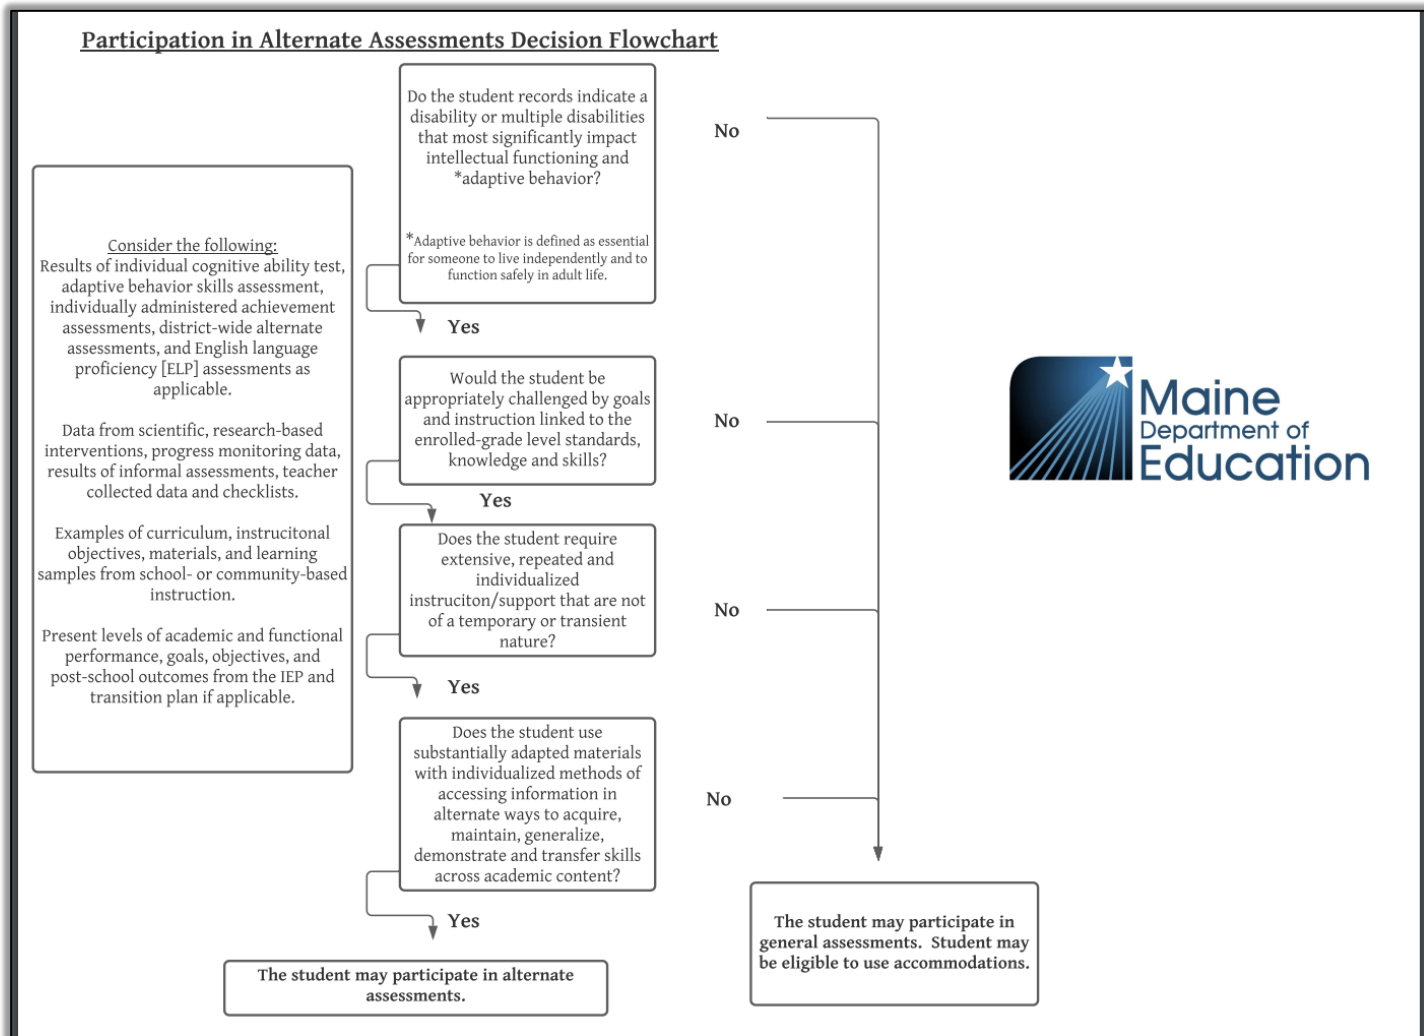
Participation in Alternate Assessments Decision Flowchart

Consider the following:
Results of individual cognitive ability test, adaptive behavior skills assessment, individually administered achievement assessments, district-wide alternate assessments, and English language proficiency [ELP] assessments as applicable.

Data from scientific, research-based interventions, progress monitoring data, results of informal assessments, teacher collected data and checklists.

Examples of curriculum, instrucitonal objectives, materials, and learning samples from school- or community-based instruction.

Present levels of academic and functional performance, goals, objectives, and post-school outcomes from the IEP and transition plan if applicable.

Do the student records indicate a disability or multiple disabilities that most significantly impact intellectual functioning and *adaptive behavior?

*Adaptive behavior is defined as essential for someone to live independently and to function safely in adult life.

No

Yes

Would the student be appropriately challenged by goals and instruction linked to the enrolled-grade level standards, knowledge and skills?

No

Yes

Does the student require extensive, repeated and individualized instruciton/support that are not of a temporary or transient nature?

No

Yes

Does the student use substantially adapted materials with individualized methods of accessing information in alternate ways to acquire, maintain, generalize, demonstrate and transfer skills across academic content?

No

Yes

The student may participate in alternate assessments.

The student may participate in general assessments. Student may be eligible to use accommodations.

Maine Department of Education